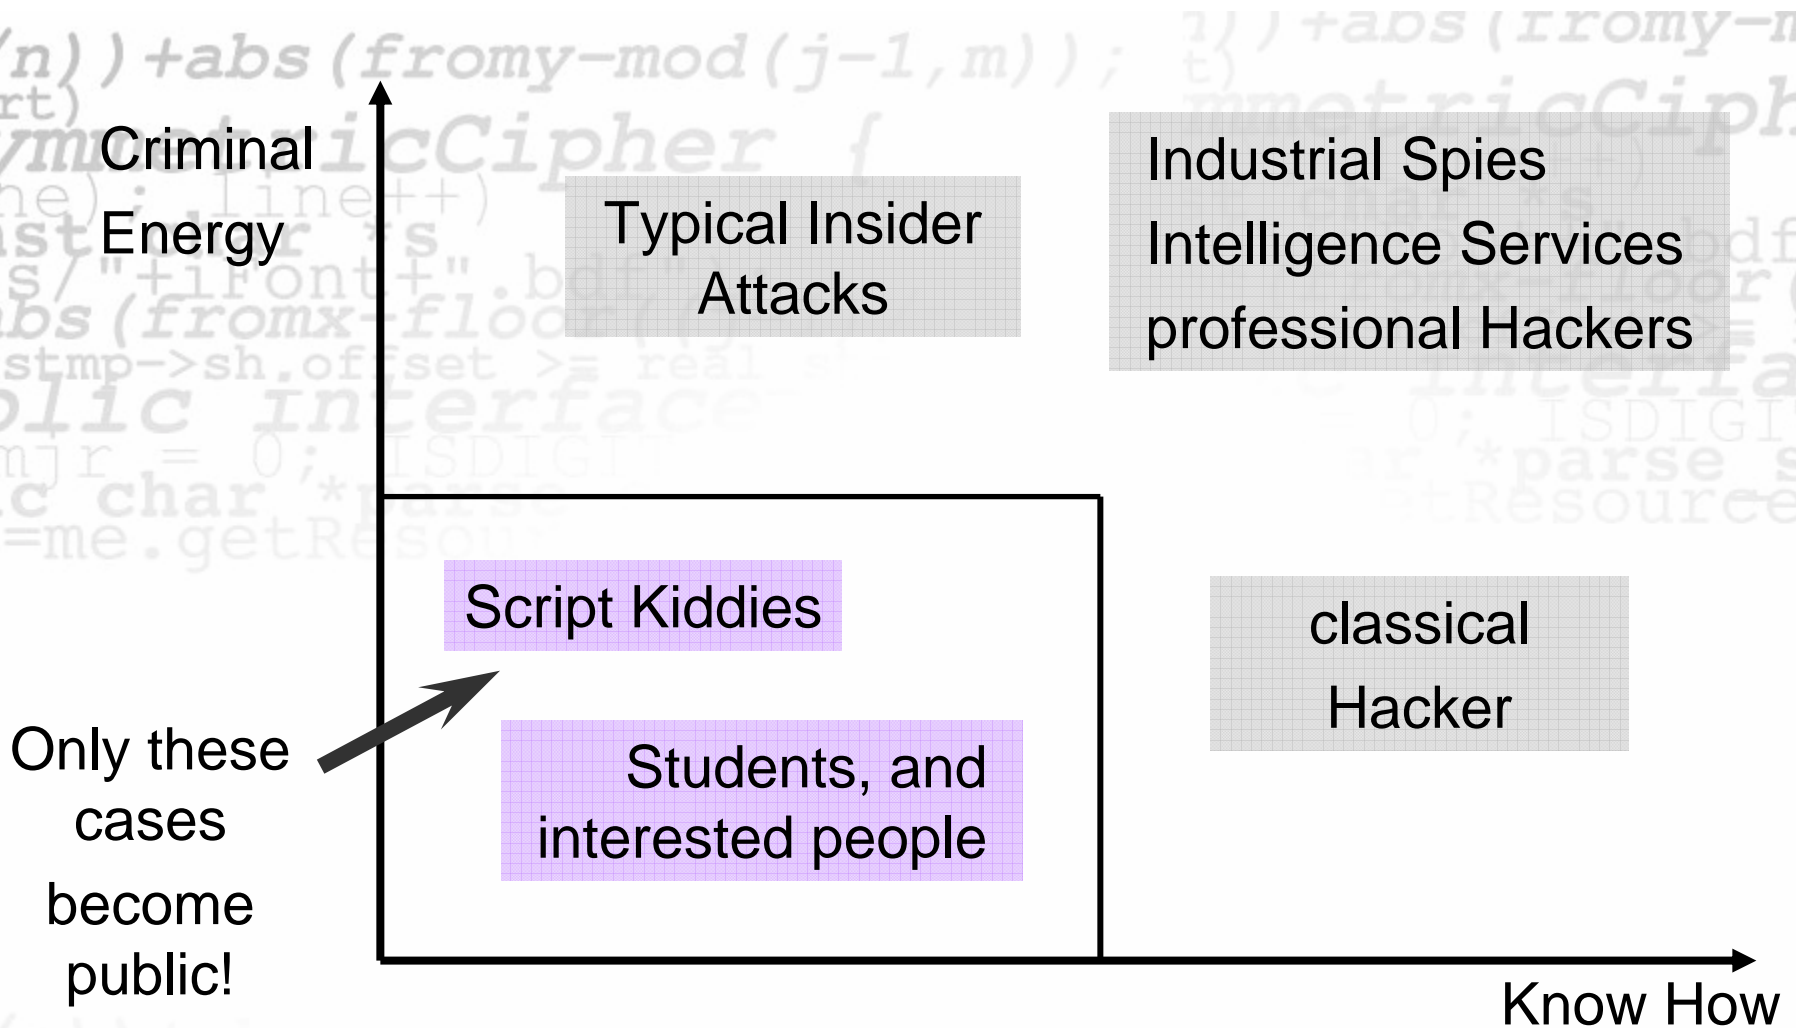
Criminal Energy

Typical Insider Attacks

Industrial Spies
Intelligence Services
professional Hackers

Script Kiddies

Students, and interested people

classical Hacker

Only these cases become public!

Know How